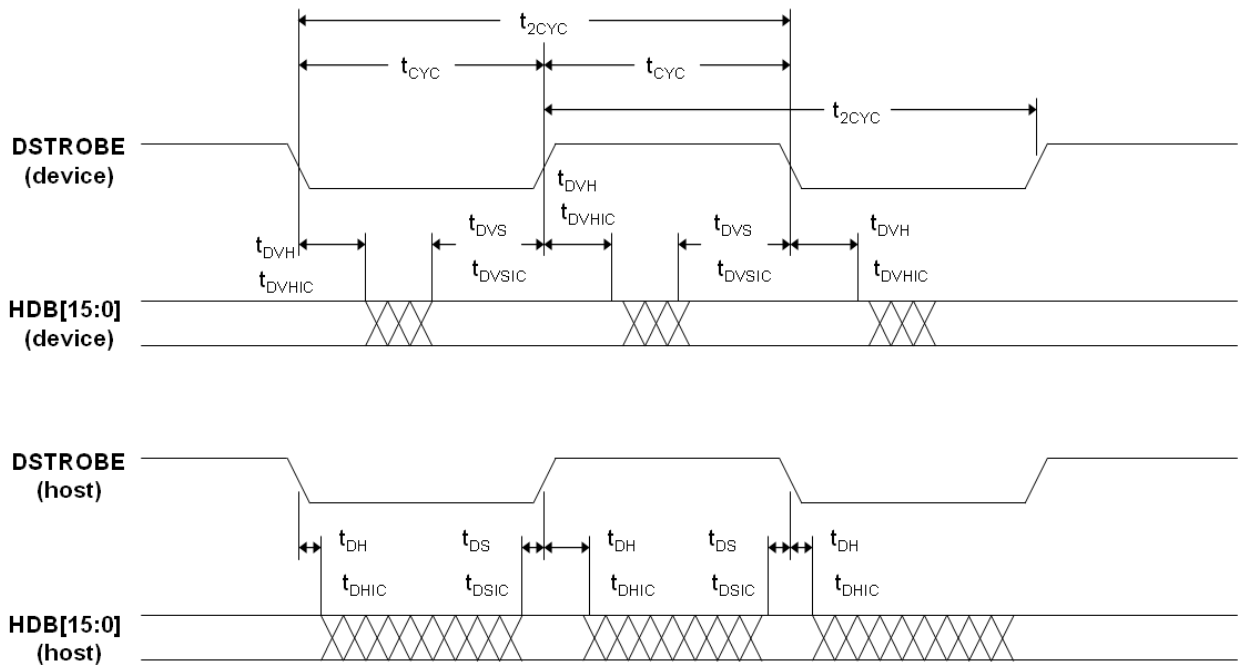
$t_{2CYC}$

$t_{CYC}$ $t_{CYC}$

$t_{2CYC}$

DSTROBE (device)

$t_{DVH}$ $t_{DVHIC}$

$t_{DVS}$ $t_{DVSIC}$

$t_{DVH}$ $t_{DVHIC}$

$t_{DVS}$ $t_{DVSIC}$

$t_{DVH}$ $t_{DVHIC}$

HDB[15:0] (device)

DSTROBE (host)

$t_{DH}$ $t_{DHIC}$

$t_{DS}$ $t_{DSIC}$

$t_{DH}$ $t_{DHIC}$

$t_{DS}$ $t_{DSIC}$

$t_{DH}$ $t_{DHIC}$

HDB[15:0] (host)